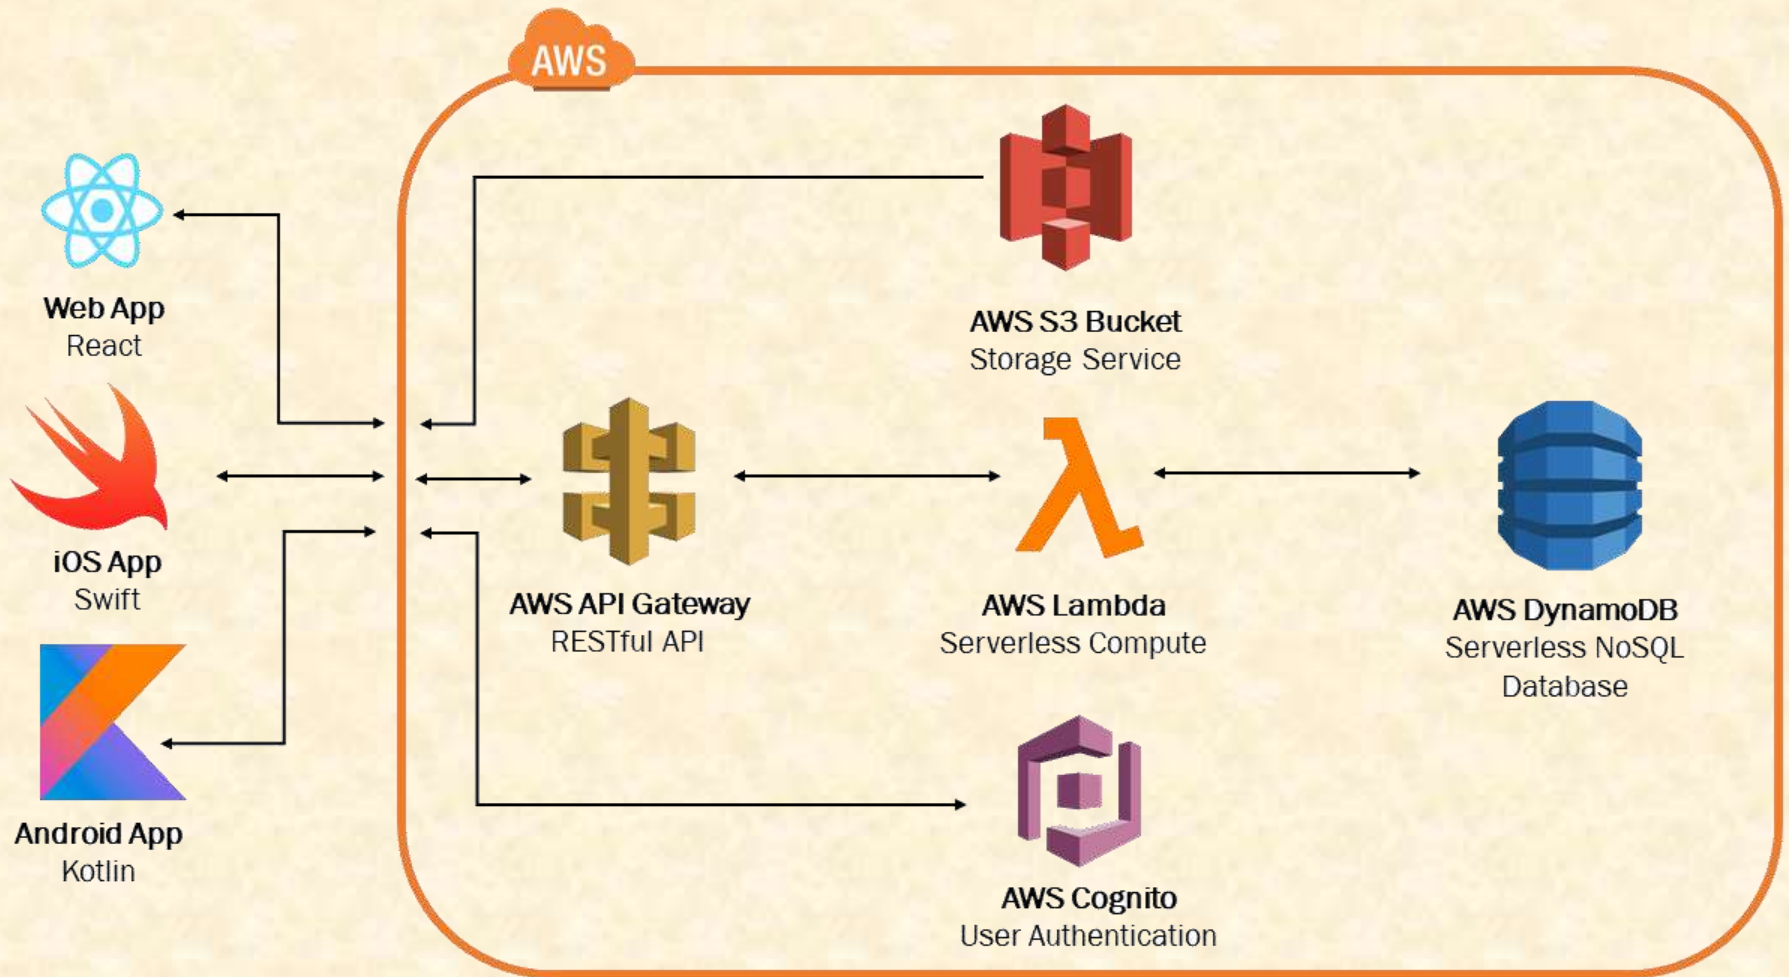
AWS

Web App
React

iOS App
Swift

Android App
Kotlin

AWS S3 Bucket
Storage Service

AWS API Gateway
RESTful API

AWS Lambda
Serverless Compute

AWS DynamoDB
Serverless NoSQL Database

AWS Cognito
User Authentication